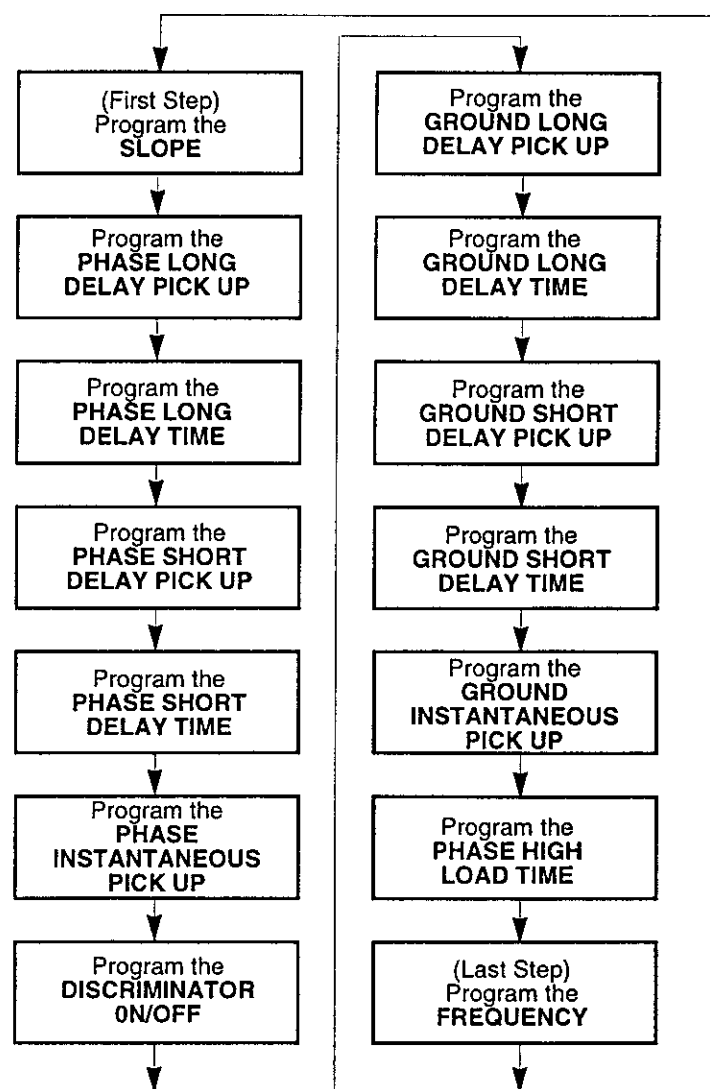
(First Step)
Program the
**SLOPE**

Program the
**PHASE LONG DELAY PICK UP**

Program the
**PHASE LONG DELAY TIME**

Program the
**PHASE SHORT DELAY PICK UP**

Program the
**PHASE SHORT DELAY TIME**

Program the
**PHASE INSTANTANEOUS PICK UP**

Program the
**DISCRIMINATOR 0N/OFF**

Program the
**GROUND LONG DELAY PICK UP**

Program the
**GROUND LONG DELAY TIME**

Program the
**GROUND SHORT DELAY PICK UP**

Program the
**GROUND SHORT DELAY TIME**

Program the
**GROUND INSTANTANEOUS PICK UP**

Program the
**PHASE HIGH LOAD TIME**

(Last Step)
Program the
**FREQUENCY**